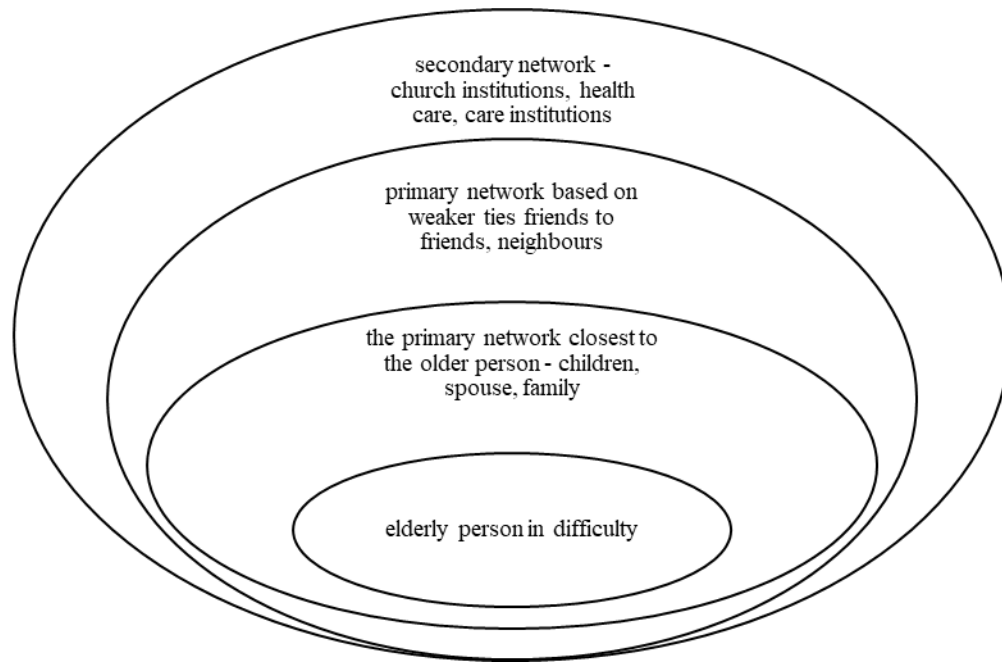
secondary network - church institutions, health care, care institutions

primary network based on weaker ties friends to friends, neighbours

the primary network closest to the older person - children, spouse, family

elderly person in difficulty